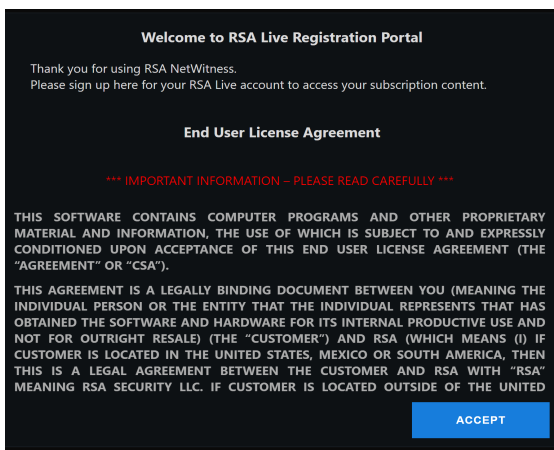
Welcome to RSA Live Registration Portal

Thank you for using RSA NetWitness.
Please sign up here for your RSA Live account to access your subscription content.

End User License Agreement

*** IMPORTANT INFORMATION – PLEASE READ CAREFULLY ***

THIS SOFTWARE CONTAINS COMPUTER PROGRAMS AND OTHER PROPRIETARY MATERIAL AND INFORMATION, THE USE OF WHICH IS SUBJECT TO AND EXPRESSLY CONDITIONED UPON ACCEPTANCE OF THIS END USER LICENSE AGREEMENT (THE "AGREEMENT" OR "CSA").

THIS AGREEMENT IS A LEGALLY BINDING DOCUMENT BETWEEN YOU (MEANING THE INDIVIDUAL PERSON OR THE ENTITY THAT THE INDIVIDUAL REPRESENTS THAT HAS OBTAINED THE SOFTWARE AND HARDWARE FOR ITS INTERNAL PRODUCTIVE USE AND NOT FOR OUTRIGHT RESALE) (THE "CUSTOMER") AND RSA (WHICH MEANS (I) IF CUSTOMER IS LOCATED IN THE UNITED STATES, MEXICO OR SOUTH AMERICA, THEN THIS IS A LEGAL AGREEMENT BETWEEN THE CUSTOMER AND RSA WITH "RSA" MEANING RSA SECURITY LLC. IF CUSTOMER IS LOCATED OUTSIDE OF THE UNITED

ACCEPT